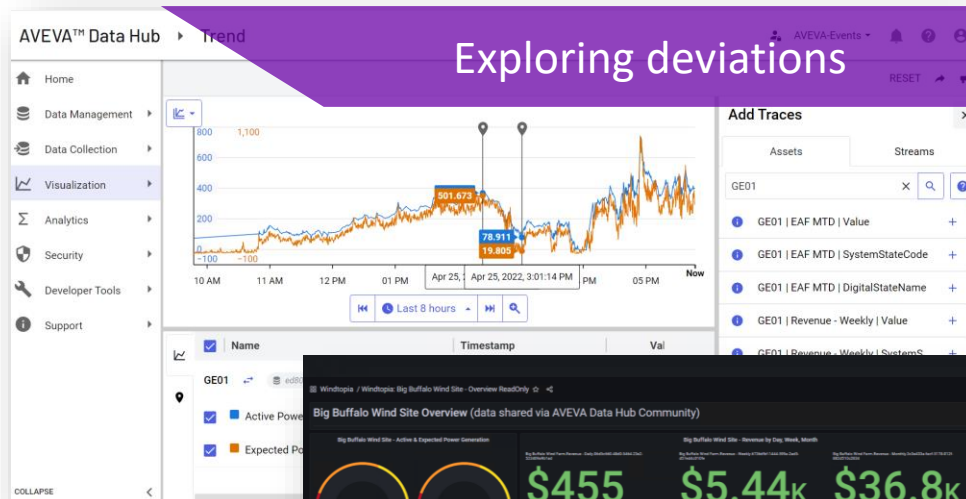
AVEVA™ Data Hub ▸ Trend

Exploring deviations

AVEVA-Events

RESET

Home
Data Management
Data Collection
Visualization
Analytics
Security
Developer Tools
Support

COLLAPSE

800 1,100
600
400
200
0
−100 −100

501.673
78.911
19.805

10 AM 11 AM 12 PM 01 PM Apr 25, Apr 25, 2022, 3:01:14 PM PM 05 PM Now

Last 8 hours

Name
Timestamp
Val

GE01

Active Powe
Expected Po

Add Traces

Assets
Streams

GE01

GE01 | EAF MTD | Value
GE01 | EAF MTD | SystemStateCode
GE01 | EAF MTD | DigitalStateName
GE01 | Revenue - Weekly | Value
GE01 | Revenue - Weekly | SystemS

Windtopia / Windtopia: Big Buffalo Wind Site - Overview ReadOnly

Big Buffalo Wind Site Overview (data shared via AVEVA Data Hub Community)

Big Buffalo Wind Site - Active & Expected Power Generation

Big Buffalo Wind Site - Revenue by Day, Week, Month

$455
$5.44K
$36.8K